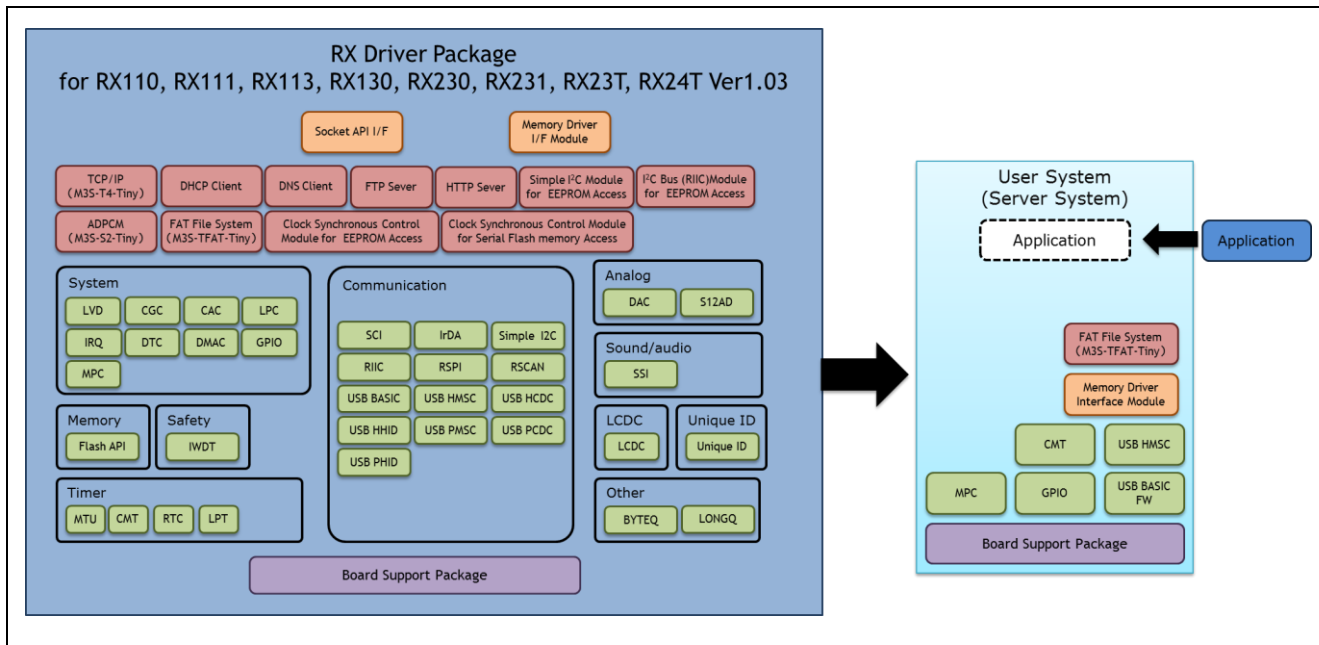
RX Driver Package
for RX110, RX111, RX113, RX130, RX230, RX231, RX23T, RX24T Ver1.03

Socket API I/F

Memory Driver I/F Module

TCP/IP (M3S-T4-Tiny)

DHCP Client

DNS Client

FTP Sever

HTTP Sever

Simple I$^2$C Module for EEPROM Access

I$^2$C Bus (RIIC)Module for EEPROM Access

ADPCM (M3S-S2-Tiny)

FAT File System (M3S-TFAT-Tiny)

Clock Synchronous Control Module for EEPROM Access

Clock Synchronous Control Module for Serial Flash memory Access

System

LVD
CGC
CAC
LPC
IRQ
DTC
DMAC
GPIO
MPC

Communication

SCI
IrDA
Simple I2C
RIIC
RSPI
RSCAN
USB BASIC
USB HMSC
USB HCDC
USB HHID
USB PMSC
USB PCDC
USB PHID

Analog

DAC
S12AD

Sound/audio

SSI

Memory

Flash API

Safety

IWDT

LCDC

LCDC

Unique ID

Unique ID

Timer

MTU
CMT
RTC
LPT

Other

BYTEQ
LONGQ

Board Support Package

User System
(Server System)

Application

Application

FAT File System (M3S-TFAT-Tiny)

Memory Driver Interface Module

CMT
USB HMSC
MPC
GPIO
USB BASIC FW

Board Support Package